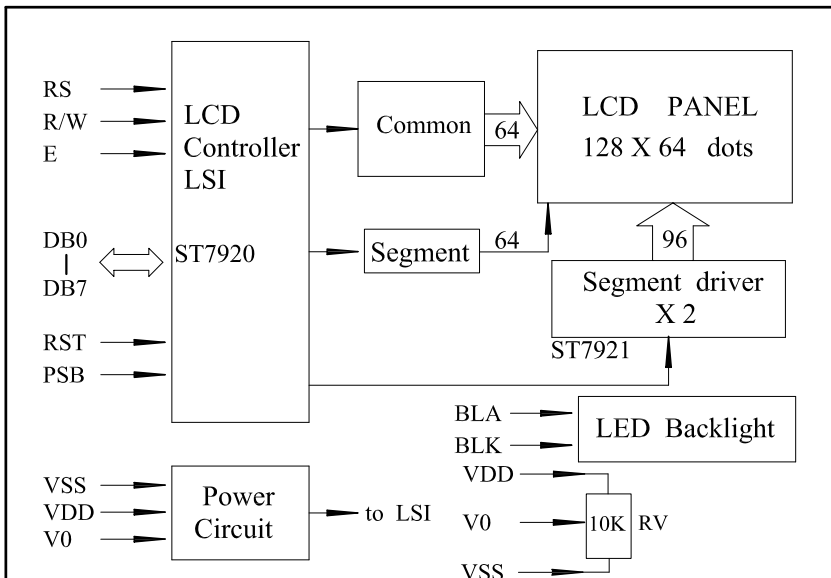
RS
R/W
E

LCD Controller LSI

ST7920

DB0
DB7

RST
PSB

Common

64

LCD PANEL
128 X 64 dots

Segment

64

96

Segment driver
X 2

ST7921

BLA
BLK

LED Backlight

VSS
VDD
V0

Power Circuit

to LSI

VDD
V0
VSS

10K

RV